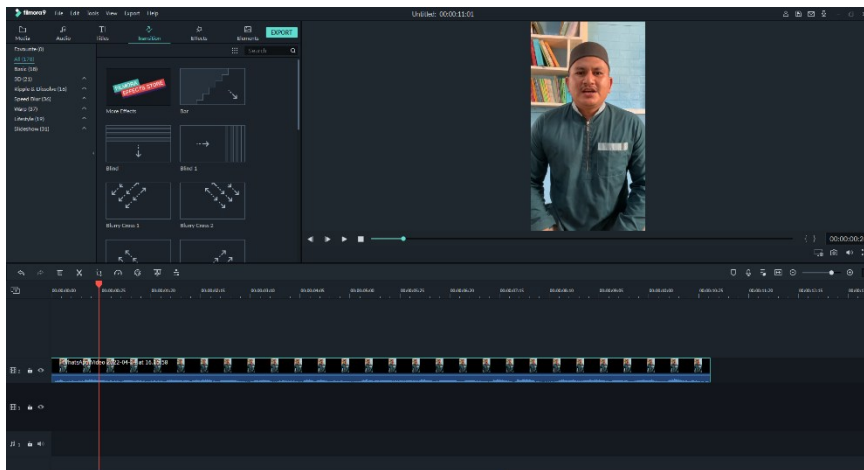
filmora9 File Edit Tools View Export Help

Untitled: 00:00:11:01

Media Audio Titles Transition Effects Elements EXPORT

Search

Favourite (0)
All (125)
Basic (58)
3D (21)
Ripple & Dissolve (15)
Speed Blur (36)
Warp (17)
Lifestyle (14)
Slideshow (31)

FILMORA EFFECTS STORE

More Effects

Bar

Blind

Blind 1

Blurry Cross 1

Blurry Cross 2

00:00:00:2

00:00:00:00

WhatsApp Video 2022-04-24 at 10.23.58